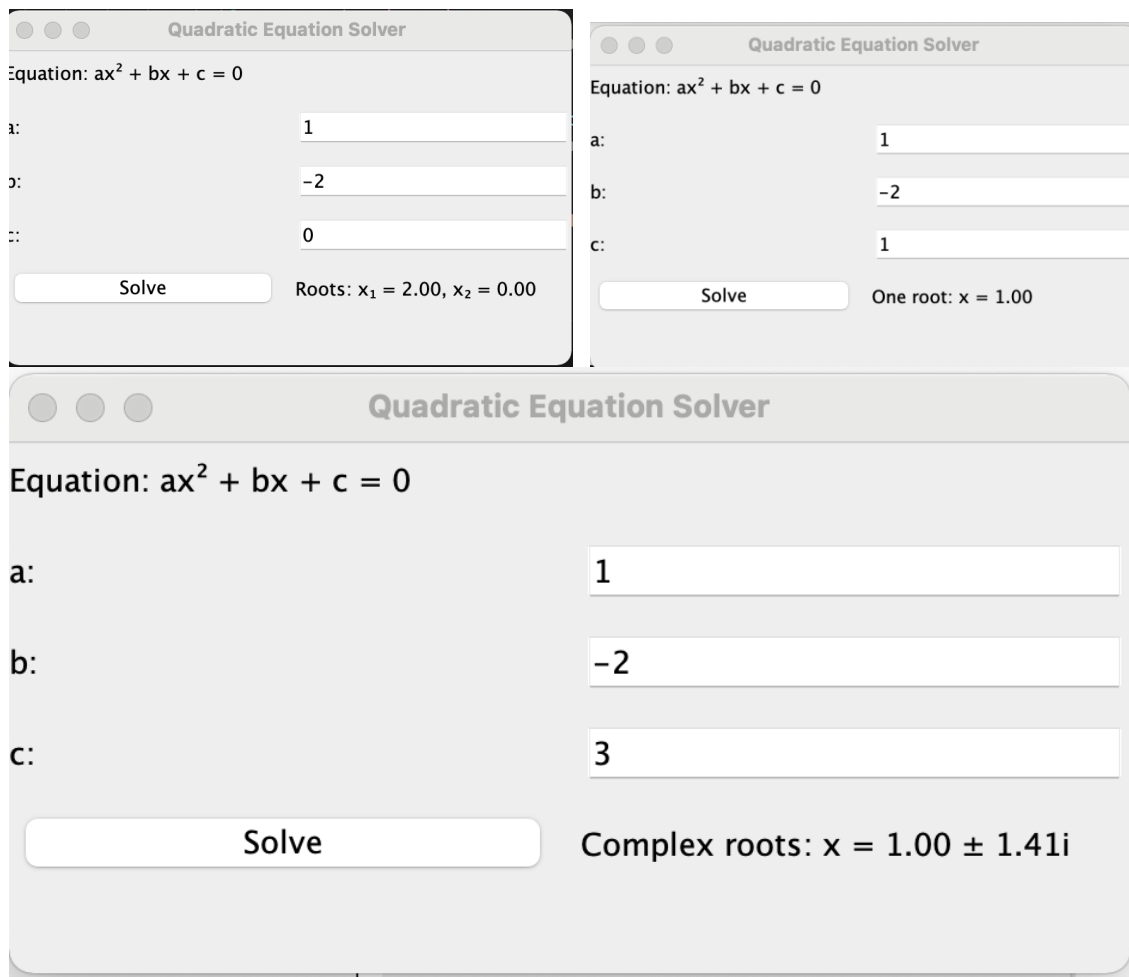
Quadratic Equation Solver

Equation: $ax^2 + bx + c = 0$

a: 1

b: −2

c: 0

Solve

Roots: $x_1 = 2.00$, $x_2 = 0.00$

Quadratic Equation Solver

Equation: $ax^2 + bx + c = 0$

a: 1

b: −2

c: 1

Solve

One root: $x = 1.00$

Quadratic Equation Solver

Equation: $ax^2 + bx + c = 0$

a: 1

b: −2

c: 3

Solve

Complex roots: $x = 1.00 \pm 1.41i$